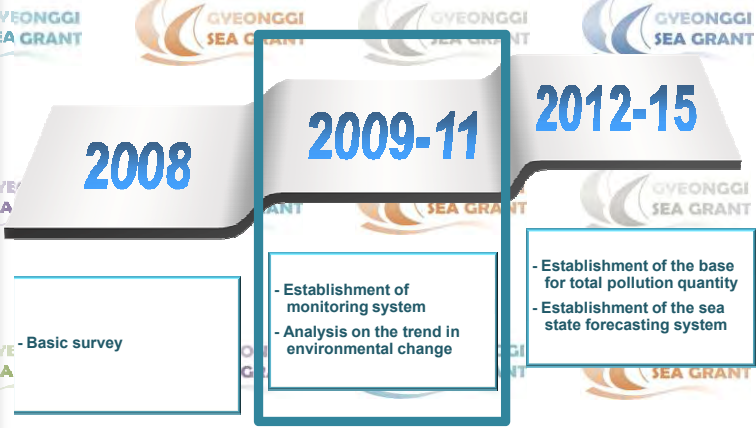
GYEONGGI SEA GRANT

GYEONGGI SEA GRANT

GYEONGGI SEA GRANT

GYEONGGI SEA GRANT

2008

2009-11

2012-15

GYEONGGI SEA GRANT

SEA GRANT

GYEONGGI SEA GRANT

- Basic survey

- Establishment of monitoring system
- Analysis on the trend in environmental change

- Establishment of the base for total pollution quantity
- Establishment of the sea state forecasting system

GYEONGGI SEA GRANT

SEA GRANT